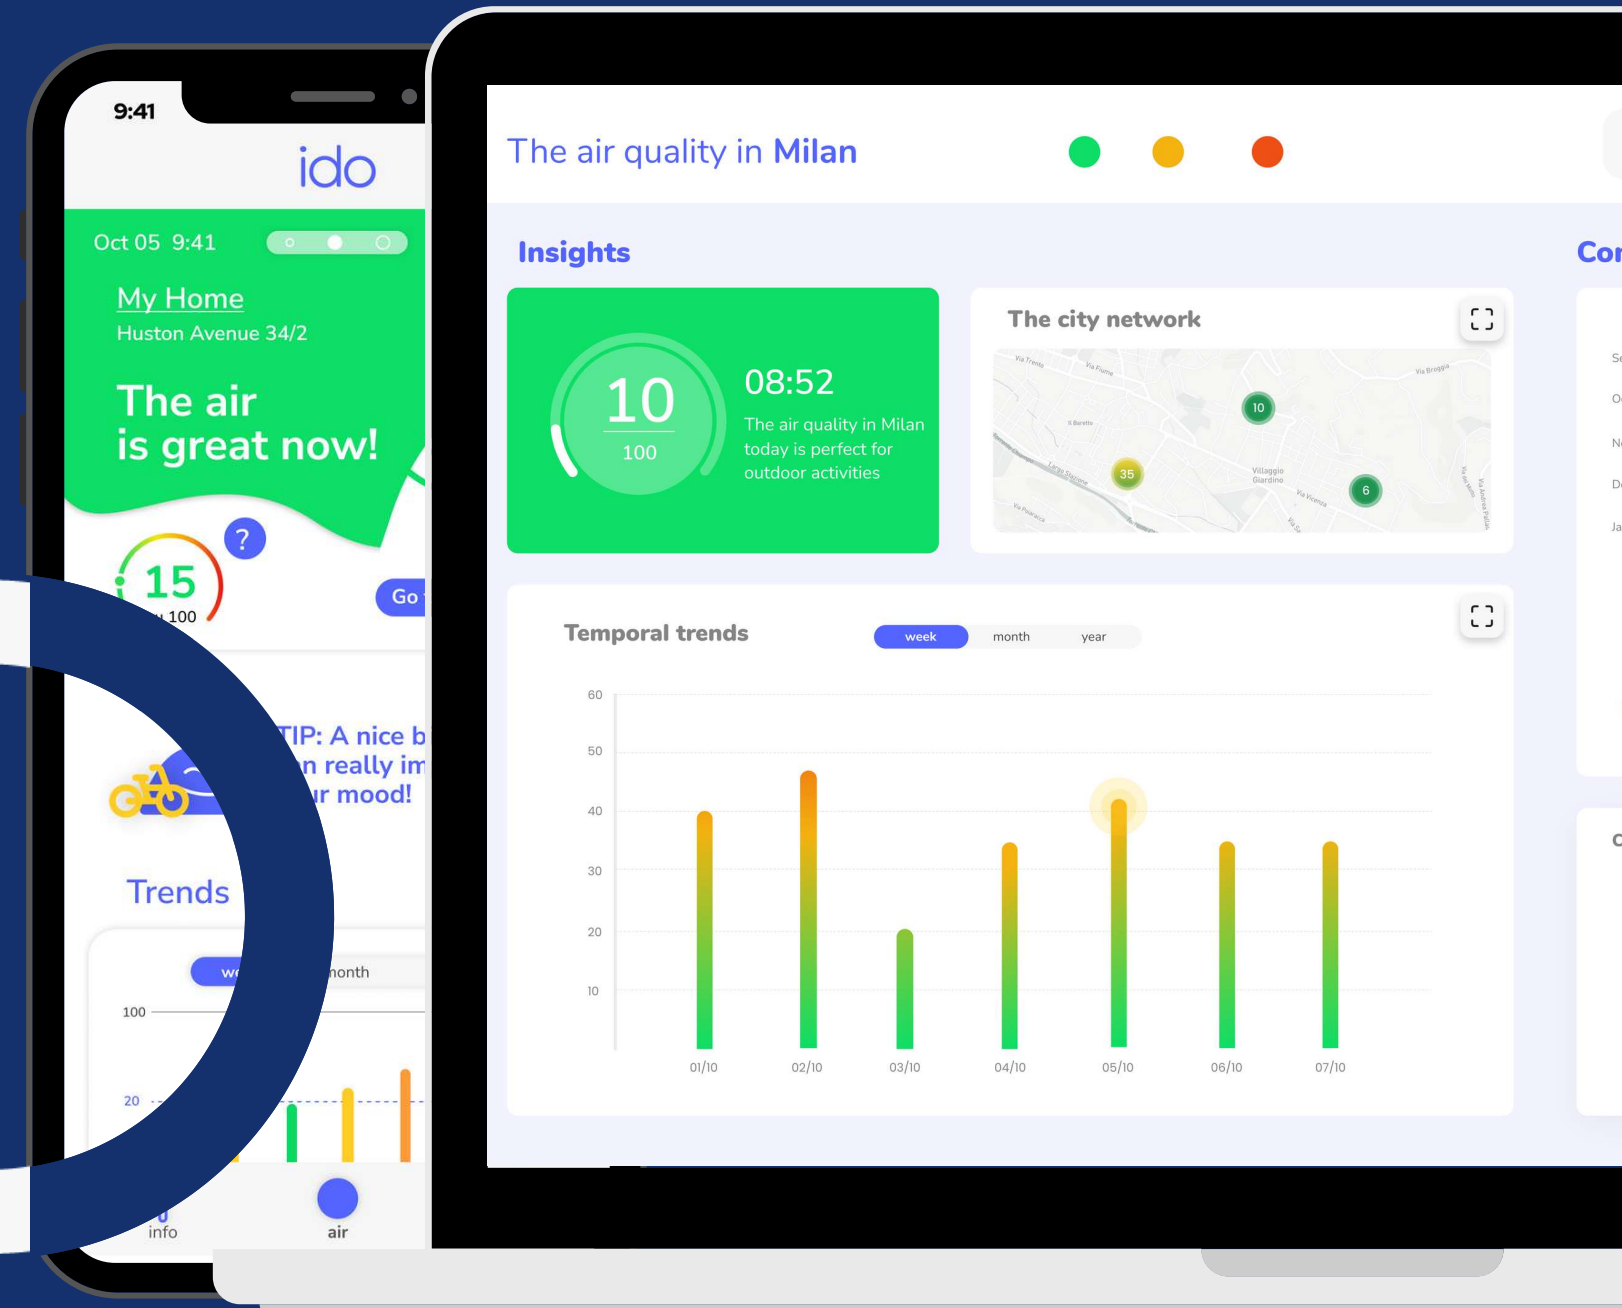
9:41

ido

Oct 05 9:41

My Home
Huston Avenue 34/2

The air is great now!

?

15
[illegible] 100

Go

TIP: A nice b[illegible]
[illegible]n really im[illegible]
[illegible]r mood!

Trends

we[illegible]
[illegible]onth

100
20

info
air

The air quality in Milan

Insights

10
100

08:52
The air quality in Milan today is perfect for outdoor activities

The city network

10
35
6

Temporal trends

week
month
year

60
50
40
30
20
10

01/10
02/10
03/10
04/10
05/10
06/10
07/10

Co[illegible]